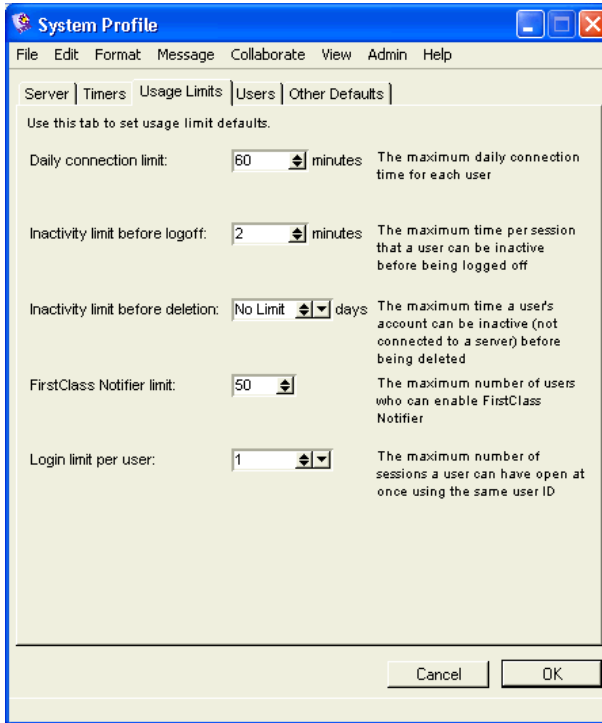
System Profile

File Edit Format Message Collaborate View Admin Help

Server | Timers | Usage Limits | Users | Other Defaults

Use this tab to set usage limit defaults.

Daily connection limit: 60 minutes The maximum daily connection time for each user

Inactivity limit before logoff: 2 minutes The maximum time per session that a user can be inactive before being logged off

Inactivity limit before deletion: No Limit days The maximum time a user's account can be inactive (not connected to a server) before being deleted

FirstClass Notifier limit: 50 The maximum number of users who can enable FirstClass Notifier

Login limit per user: 1 The maximum number of sessions a user can have open at once using the same user ID

Cancel OK